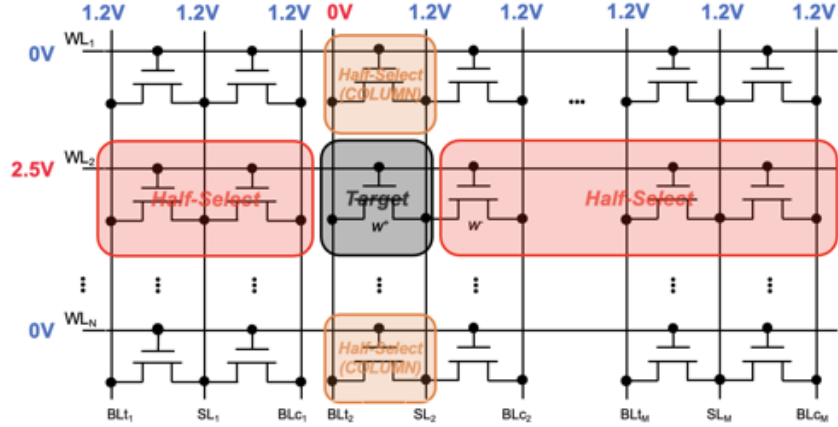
1.2V 1.2V 1.2V 0V 1.2V 1.2V 1.2V 1.2V 1.2V

0V $WL_1$

Half-Select (COLUMN)

...

2.5V $WL_2$

Half-Select

Target

w⁻

w⁻

Half-Select

0V $WL_N$

Half-Select (COLUMN)

$BLt_1$ $SL_1$ $BLc_1$ $BLt_2$ $SL_2$ $BLc_2$ $BLt_M$ $SL_M$ $BLc_M$